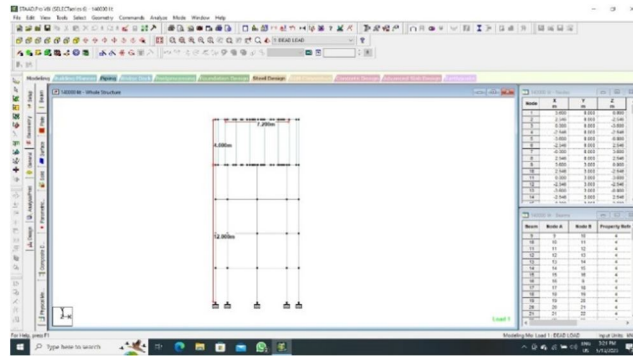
STAAD.Pro V8i (SELECTseries 6) - V400M.std

File Edit View Tools Select Geometry Commands Analyze Mode Window Help

1: DEAD LOAD

Modeling Piping Steel Design

V400M.std - Whole Structure

7.000m

4.000m

12.000m

Load 1

V400M.std - Nodes

| Node | X m | Y m | Z m |
|---|---|---|---|
| 1 | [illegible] | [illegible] | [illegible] |

V400M.std - Beams

| Beam | Node A | Node B | Property Ref |
|---|---|---|---|
| 1 | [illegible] | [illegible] | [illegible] |

For Help, press F1

Modeling Mo Load 1 : DEAD LOAD Input Units: kN

Type here to search

3:21 PM